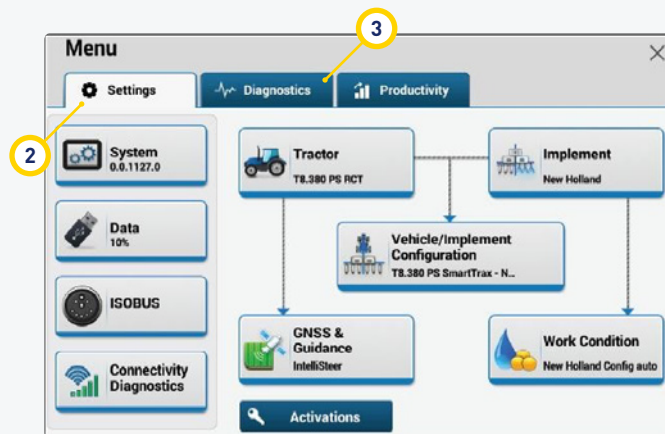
3

Menu

Settings

Diagnostics

Productivity

2

System
0.0.1127.0

Data
10%

ISOBUS

Connectivity Diagnostics

Tractor
T8.380 PS RCT

Implement
New Holland

Vehicle/Implement Configuration
T8.380 PS SmartTrax - N...

GNSS & Guidance
IntelliSteer

Work Condition
New Holland Config auto

Activations